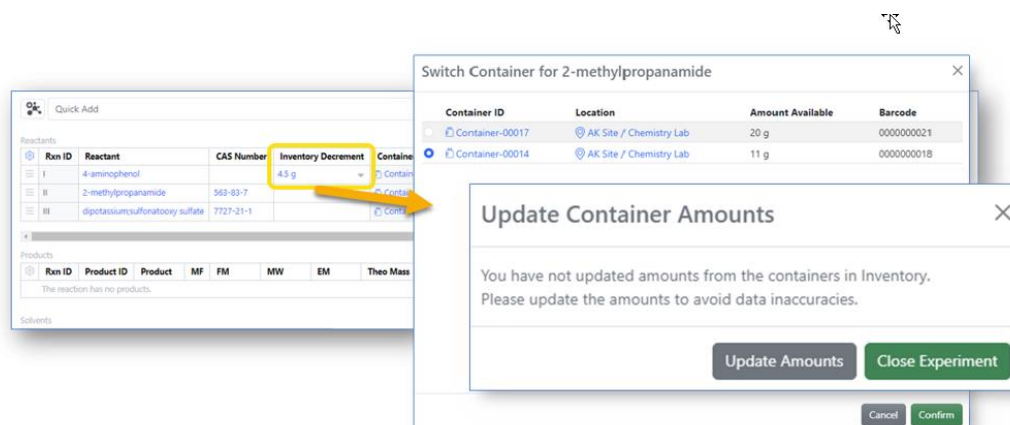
Quick Add

Reactants

| Rxn ID | Reactant | CAS Number | Inventory Decrement | Containe |
|---|---|---|---|---|
| I | 4-aminophenol | | 4.5 g | Contain |
| II | 2-methylpropanamide | 563-83-7 | | Contain |
| III | dipotassium;sulfonatooxy sulfate | 7727-21-1 | | Contain |

Products

| Rxn ID | Product ID | Product | MF | FM | MW | EM | Theo Mass |
|---|---|---|---|---|---|---|---|
| The reaction has no products. | | | | | | | |

Solvents

Switch Container for 2-methylpropanamide ×

| Container ID | Location | Amount Available | Barcode |
|---|---|---|---|
| Container-00017 | AK Site / Chemistry Lab | 20 g | 0000000021 |
| Container-00014 | AK Site / Chemistry Lab | 11 g | 0000000018 |

Update Container Amounts ×

You have not updated amounts from the containers in Inventory. Please update the amounts to avoid data inaccuracies.

Update Amounts Close Experiment

Cancel Confirm